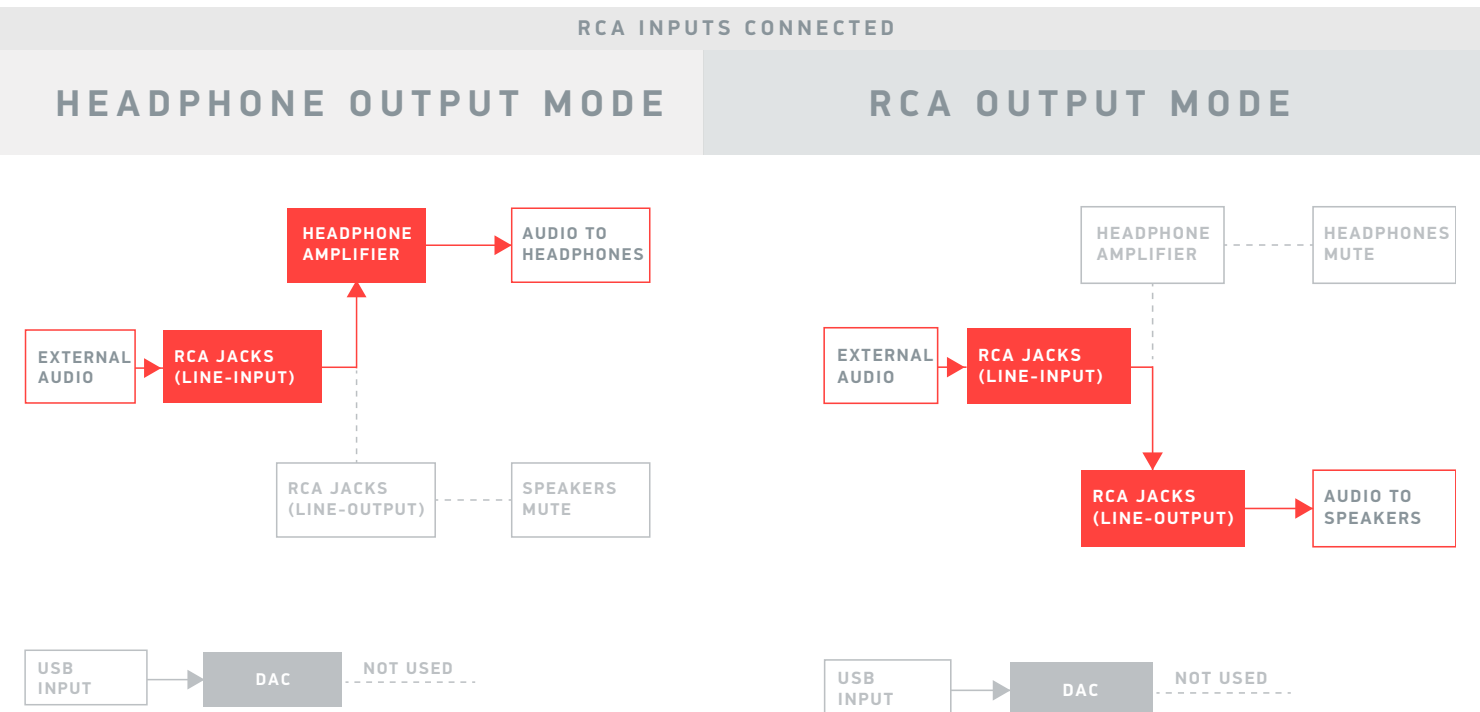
RCA INPUTS CONNECTED

HEADPHONE OUTPUT MODE

HEADPHONE AMPLIFIER

AUDIO TO HEADPHONES

EXTERNAL AUDIO

RCA JACKS (LINE-INPUT)

RCA JACKS (LINE-OUTPUT)

SPEAKERS MUTE

USB INPUT

DAC

NOT USED

RCA OUTPUT MODE

HEADPHONE AMPLIFIER

HEADPHONES MUTE

EXTERNAL AUDIO

RCA JACKS (LINE-INPUT)

RCA JACKS (LINE-OUTPUT)

AUDIO TO SPEAKERS

USB INPUT

DAC

NOT USED